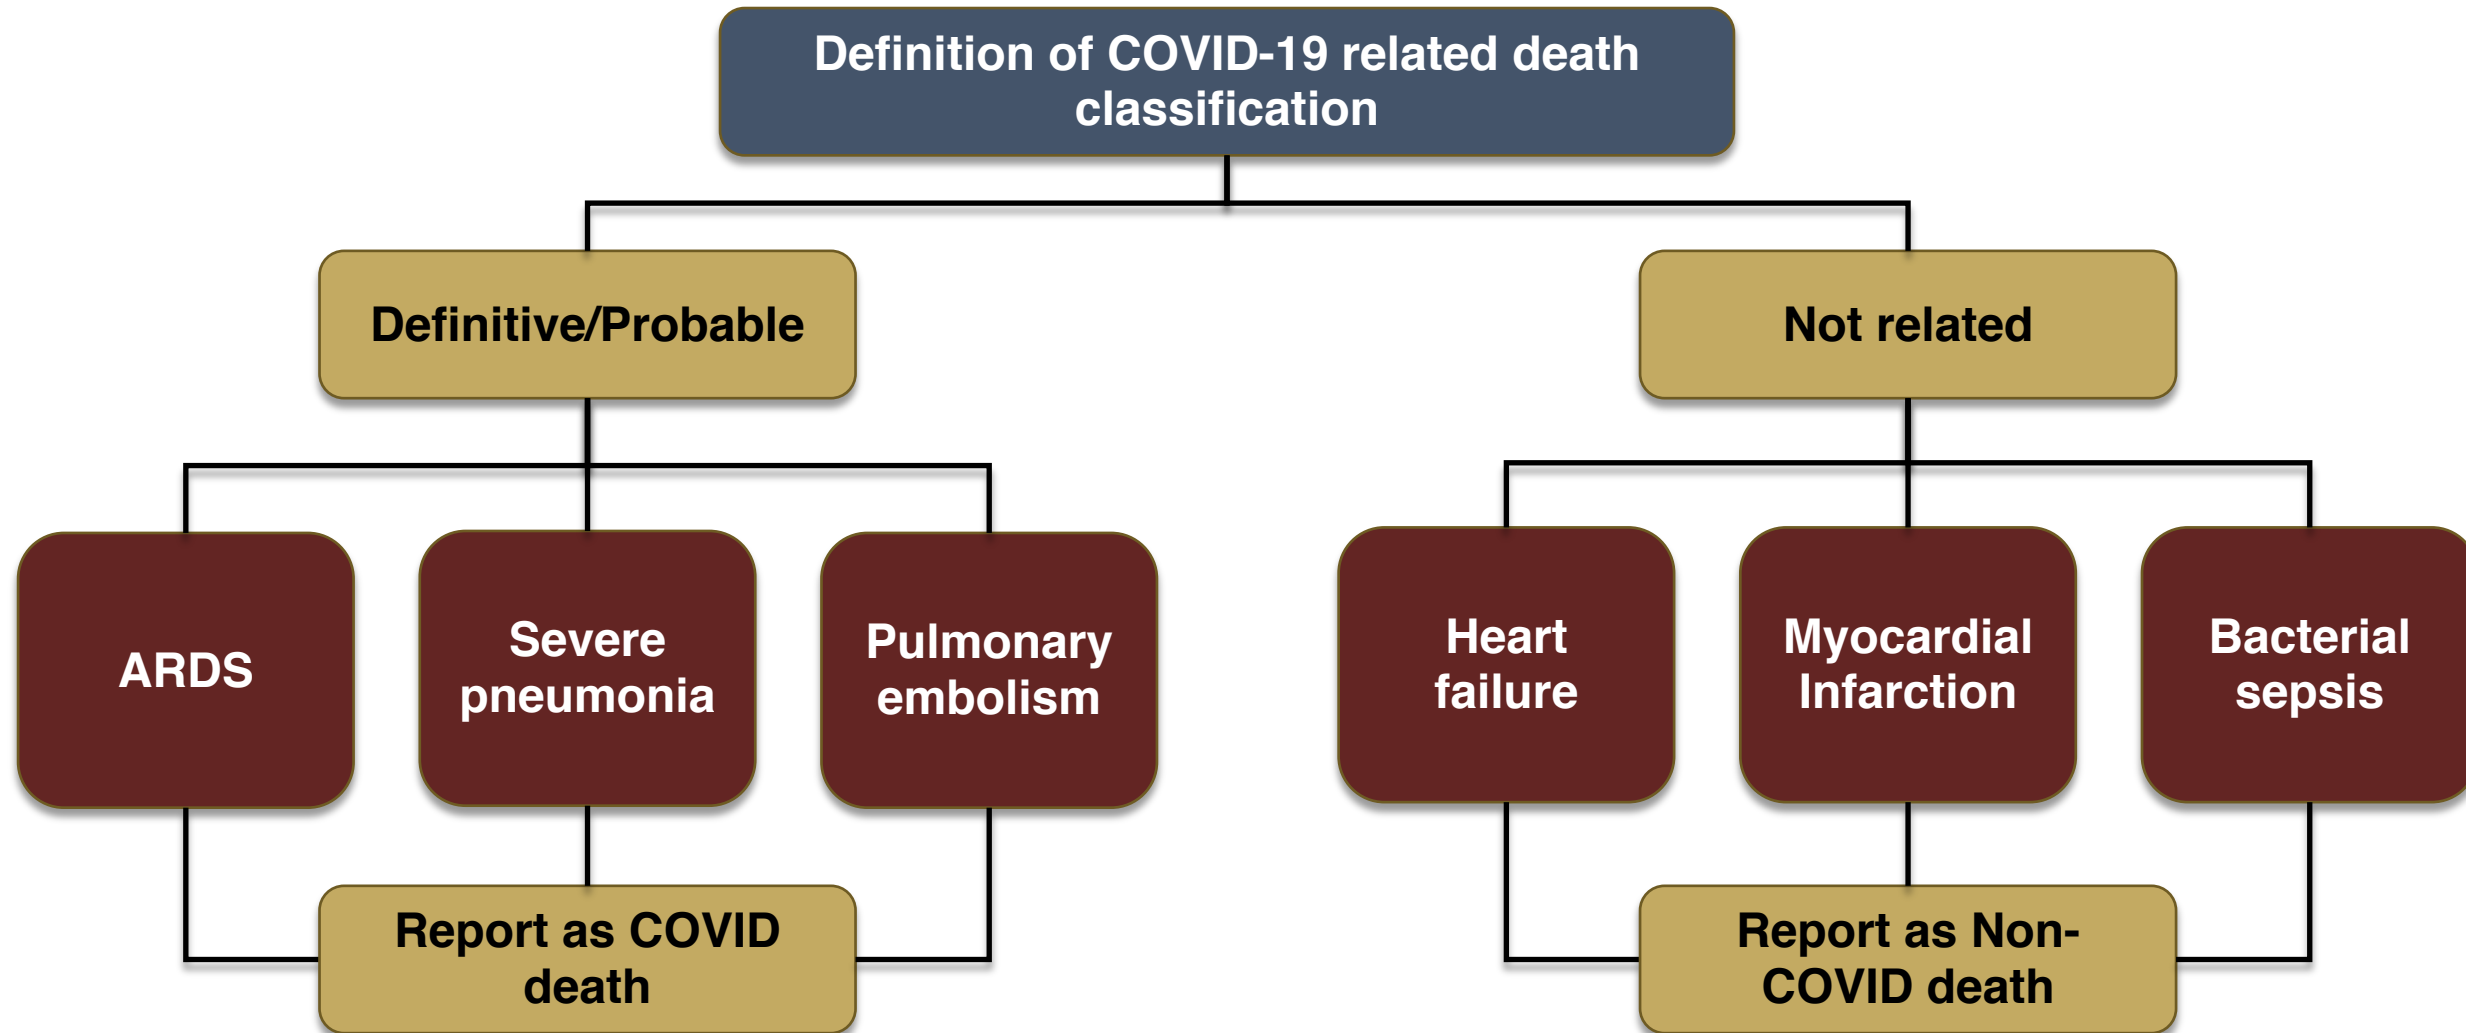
Definition of COVID-19 related death classification

Definitive/Probable

Not related

ARDS

Severe pneumonia

Pulmonary embolism

Heart failure

Myocardial Infarction

Bacterial sepsis

Report as COVID death

Report as Non-COVID death